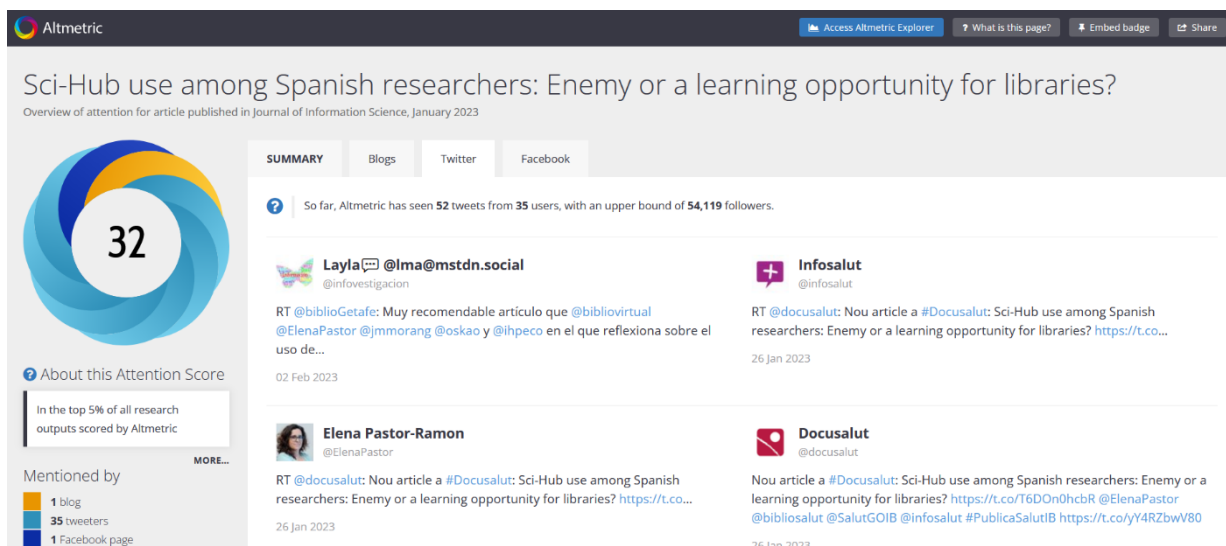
Altmetric

Access Altmetric Explorer
? What is this page?
Embed badge
Share

Sci-Hub use among Spanish researchers: Enemy or a learning opportunity for libraries?

Overview of attention for article published in Journal of Information Science, January 2023

32

About this Attention Score

In the top 5% of all research outputs scored by Altmetric

MORE...

Mentioned by

1 blog
35 tweeters
1 Facebook page

SUMMARY
Blogs
Twitter
Facebook

So far, Altmetric has seen 52 tweets from 35 users, with an upper bound of 54,119 followers.

Layla @lma@mstdn.social
@infovestigacion

RT @biblioGetafe: Muy recomendable artículo que @bibliovirtual @ElenaPastor @jmmorang @oskao y @ihpeco en el que reflexiona sobre el uso de...

02 Feb 2023

Infosalut
@infosalut

RT @docusalut: Nou article a #Docusalut: Sci-Hub use among Spanish researchers: Enemy or a learning opportunity for libraries? https://t.co...

26 Jan 2023

Elena Pastor-Ramon
@ElenaPastor

RT @docusalut: Nou article a #Docusalut: Sci-Hub use among Spanish researchers: Enemy or a learning opportunity for libraries? https://t.co...

26 Jan 2023

Docusalut
@docusalut

Nou article a #Docusalut: Sci-Hub use among Spanish researchers: Enemy or a learning opportunity for libraries? https://t.co/T6DOn0hcbR @ElenaPastor @bibliosalut @SalutGOIB @infosalut #PublicaSalutIB https://t.co/yY4RZbwV80

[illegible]